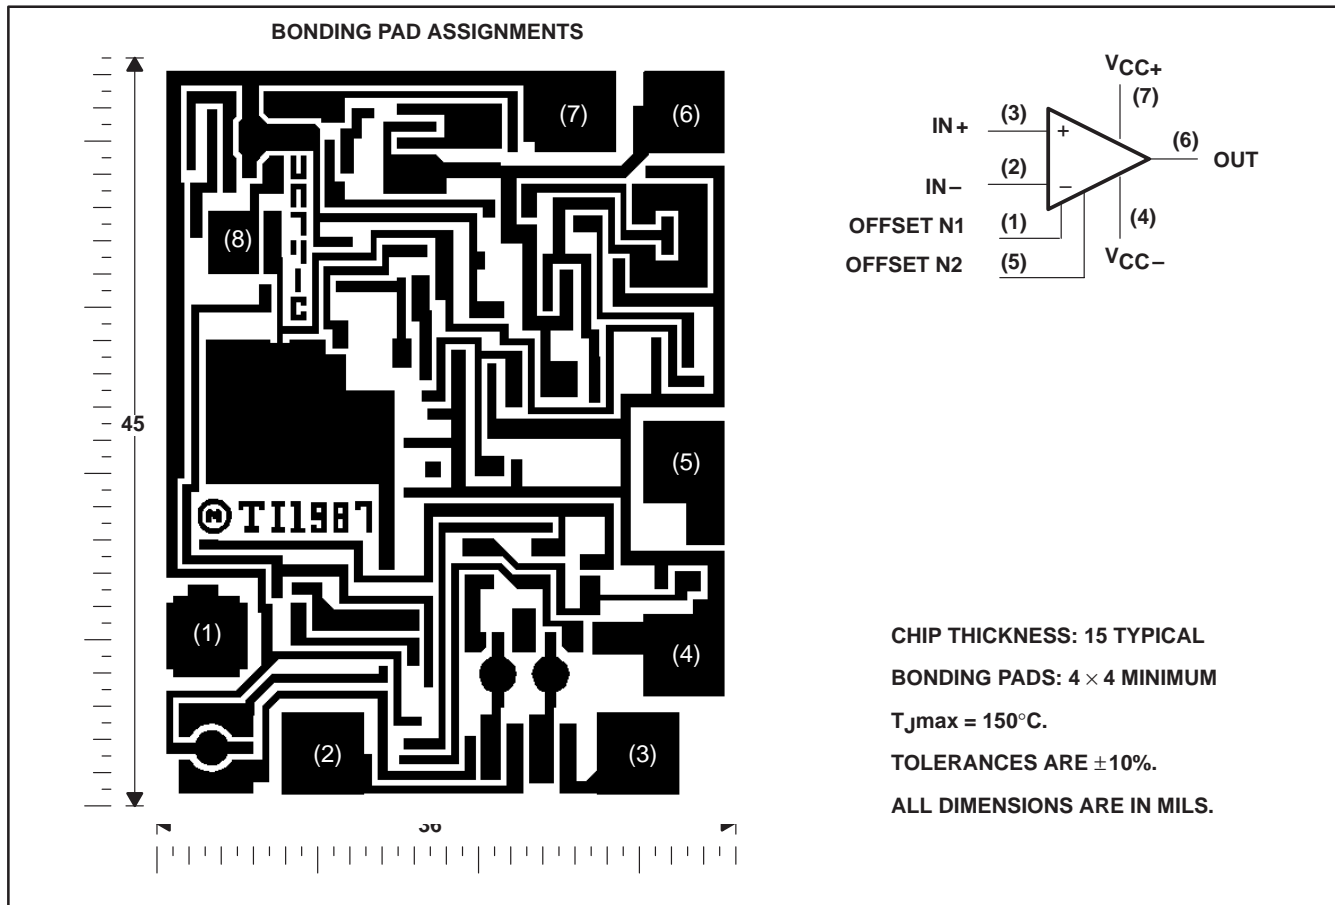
BONDING PAD ASSIGNMENTS

(7)
(6)
(8)
UA741C
(5)
TI1987
(1)
(4)
(2)
(3)

45

36

$V_{CC+}$
(7)
IN+ (3)
+
(6) OUT
IN− (2)
−
OFFSET N1 (1)
(4)
OFFSET N2 (5)
$V_{CC-}$

CHIP THICKNESS: 15 TYPICAL

BONDING PADS: 4 × 4 MINIMUM

$T_J$max = 150°C.

TOLERANCES ARE ±10%.

ALL DIMENSIONS ARE IN MILS.